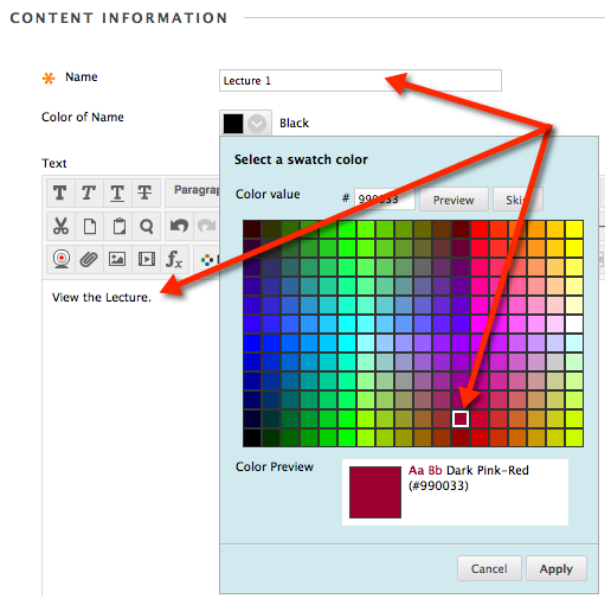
CONTENT INFORMATION

Name

Lecture 1

Color of Name

Black

Text

Paragrap

View the Lecture.

Select a swatch color

Color value

# 990033

Preview

Ski

Color Preview

Aa Bb Dark Pink-Red (#990033)

Cancel

Apply